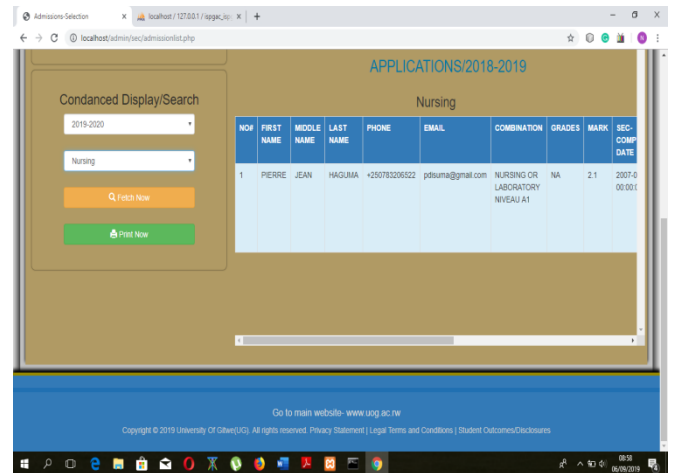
Admissions-Selection
localhost / 127.0.0.1 / ispgac_isp
localhost/admin/sec/admissionlist.php

Condanced Display/Search

2019-2020

Nursing

Fetch Now

Print Now

APPLICATIONS/2018-2019

Nursing

| NO# | FIRST NAME | MIDDLE NAME | LAST NAME | PHONE | EMAIL | COMBINATION | GRADES | MARK | SEC-COMP DATE |
|---|---|---|---|---|---|---|---|---|---|
| 1 | PIERRE | JEAN | HAGUMA | +250783206522 | pdisuma@gmail.com | NURSING OR LABORATORY NIVEAU A1 | NA | 2.1 | 2007-0 00:00: |

Go to main website- www.uog.ac.rw

Copyright © 2019 University Of Gitwe(UG). All rights reserved. Privacy Statement | Legal Terms and Conditions | Student Outcomes/Disclosures

08:50
06/09/2019